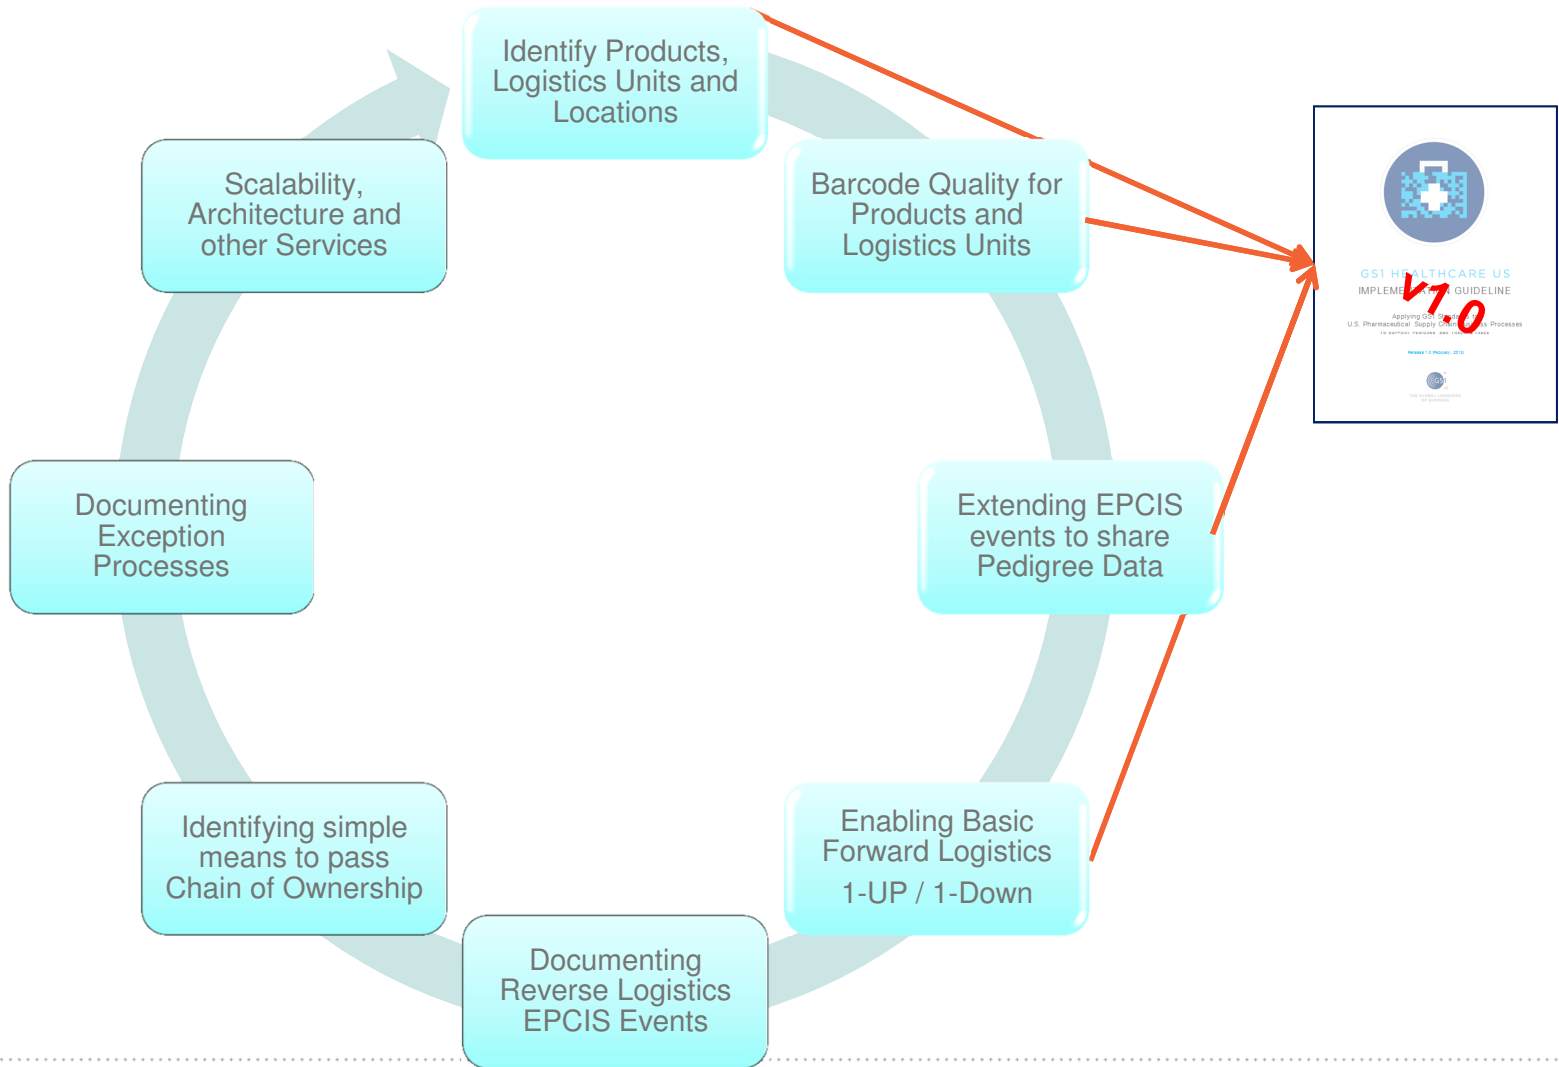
Identify Products, Logistics Units and Locations

Barcode Quality for Products and Logistics Units

Extending EPCIS events to share Pedigree Data

Enabling Basic Forward Logistics 1-UP / 1-Down

Documenting Reverse Logistics EPCIS Events

Identifying simple means to pass Chain of Ownership

Documenting Exception Processes

Scalability, Architecture and other Services

GS1 HE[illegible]ALTHCARE US
IMPLEME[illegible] GUIDELINE
v1.0
Applying GS1 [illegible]
U.S. Pharmaceutical Supply Chain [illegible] Processes
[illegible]
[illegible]
GS1
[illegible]